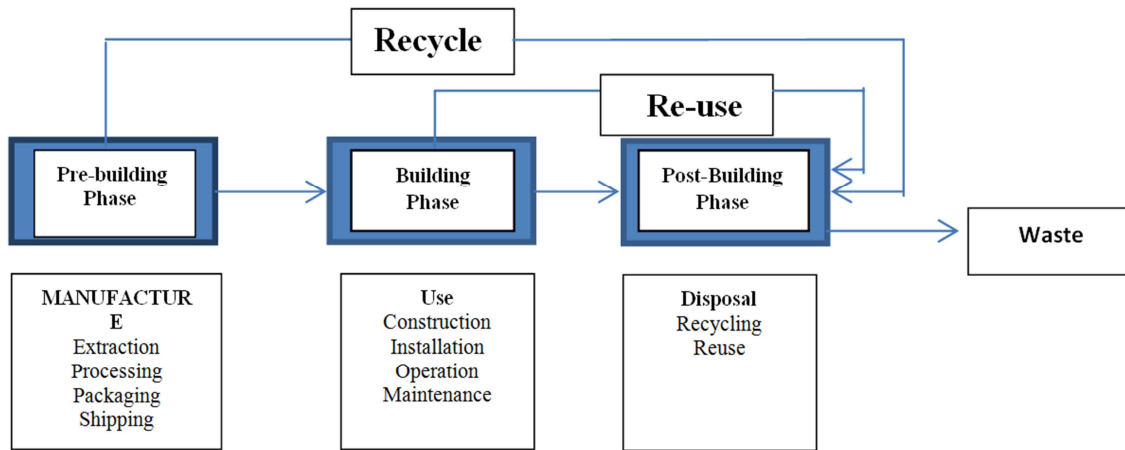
Recycle

Re-use

Pre-building Phase

Building Phase

Post-Building Phase

Waste

MANUFACTUR E
Extraction
Processing
Packaging
Shipping

Use
Construction
Installation
Operation
Maintenance

Disposal
Recycling
Reuse